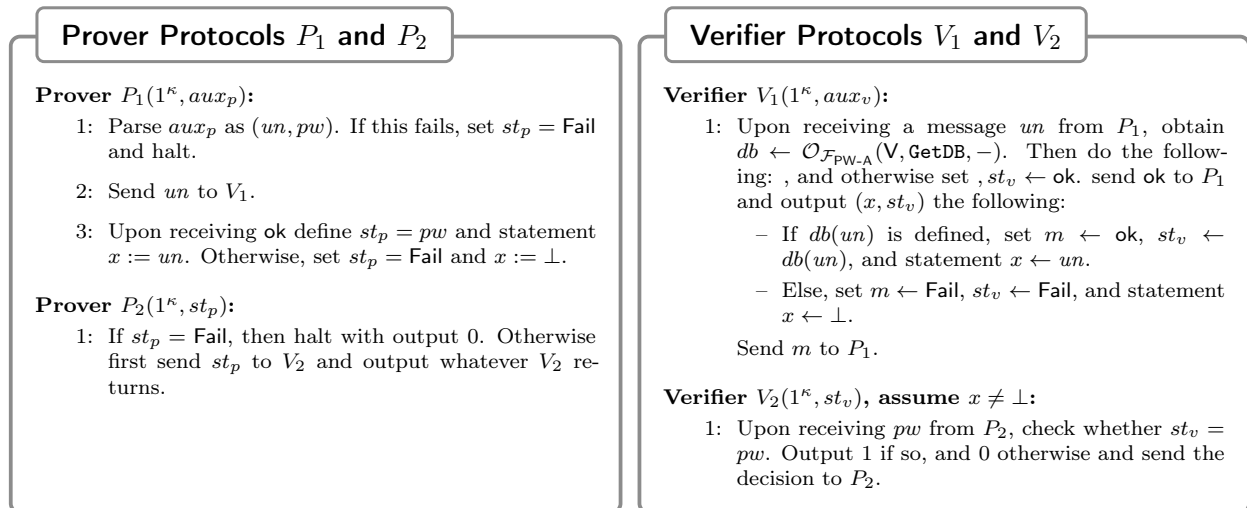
Prover Protocols $P_1$ and $P_2$

**Prover** $P_1(1^\kappa, aux_p)$**:**

1: Parse $aux_p$ as $(un, pw)$. If this fails, set $st_p = \mathsf{Fail}$ and halt.

2: Send $un$ to $V_1$.

3: Upon receiving $\mathsf{ok}$ define $st_p = pw$ and statement $x := un$. Otherwise, set $st_p = \mathsf{Fail}$ and $x := \bot$.

**Prover** $P_2(1^\kappa, st_p)$**:**

1: If $st_p = \mathsf{Fail}$, then halt with output 0. Otherwise first send $st_p$ to $V_2$ and output whatever $V_2$ returns.

Verifier Protocols $V_1$ and $V_2$

**Verifier** $V_1(1^\kappa, aux_v)$**:**

1: Upon receiving a message $un$ from $P_1$, obtain $db \leftarrow \mathcal{O}_{\mathcal{F}_{\mathsf{PW\text{-}A}}}(\mathsf{V}, \mathtt{GetDB}, -)$. Then do the following: , and otherwise set , $st_v \leftarrow \mathsf{ok}$. send $\mathsf{ok}$ to $P_1$ and output $(x, st_v)$ the following:

– If $db(un)$ is defined, set $m \leftarrow \mathsf{ok}$, $st_v \leftarrow db(un)$, and statement $x \leftarrow un$.

– Else, set $m \leftarrow \mathsf{Fail}$, $st_v \leftarrow \mathsf{Fail}$, and statement $x \leftarrow \bot$.

Send $m$ to $P_1$.

**Verifier** $V_2(1^\kappa, st_v)$**, assume** $x \neq \bot$**:**

1: Upon receiving $pw$ from $P_2$, check whether $st_v = pw$. Output 1 if so, and 0 otherwise and send the decision to $P_2$.